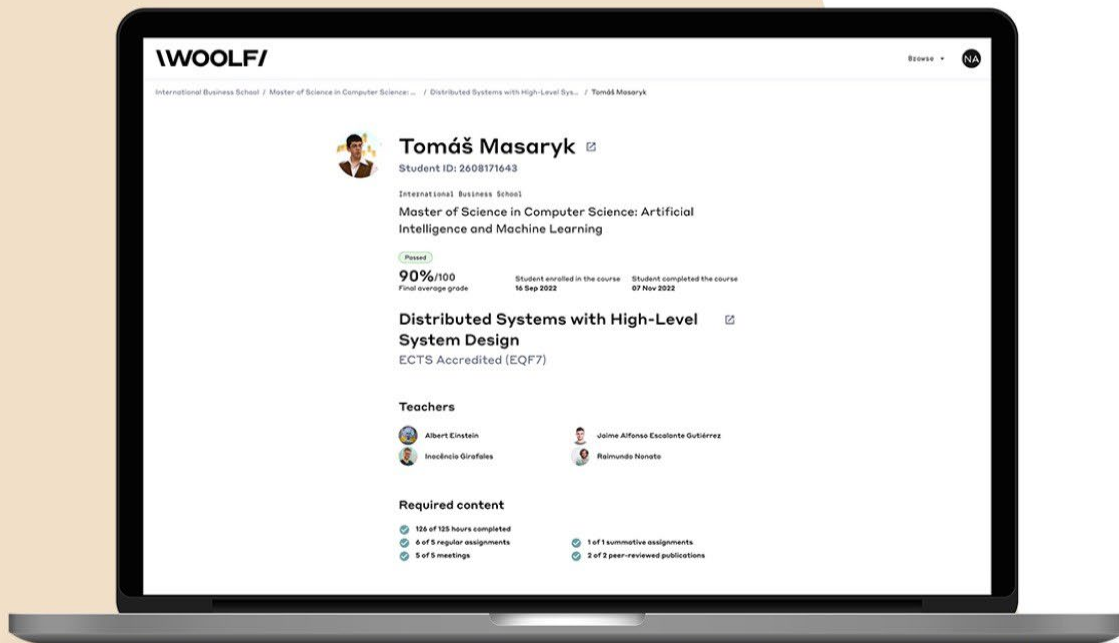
\WOOLF/

Browse NA

International Business School / Master of Science in Computer Science: ... / Distributed Systems with High-Level Sys... / Tomáš Masaryk

Tomáš Masaryk
Student ID: 2608171643

International Business School
Master of Science in Computer Science: Artificial Intelligence and Machine Learning

Passed
90%/100
Final average grade

Student enrolled in the course
16 Sep 2022

Student completed the course
07 Nov 2022

Distributed Systems with High-Level System Design
ECTS Accredited (EQF7)

Teachers

Albert Einstein
Jaime Alfonso Escalante Gutiérrez
Inocêncio Girafales
Raimundo Nonato

Required content

126 of 125 hours completed
6 of 5 regular assignments
1 of 1 summative assignments
5 of 5 meetings
2 of 2 peer-reviewed publications